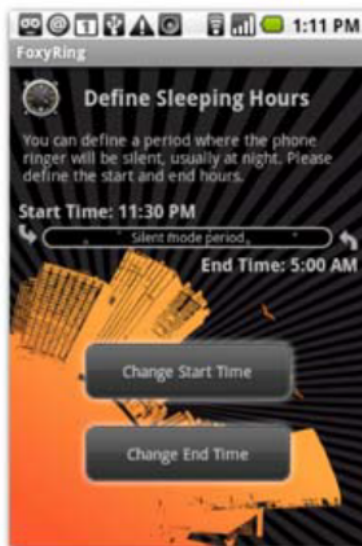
1:11 PM
FoxyRing

Define Sleeping Hours

You can define a period where the phone ringer will be silent, usually at night. Please define the start and end hours.

Start Time: 11:30 PM

Silent mode period

End Time: 5:00 AM

Change Start Time

Change End Time